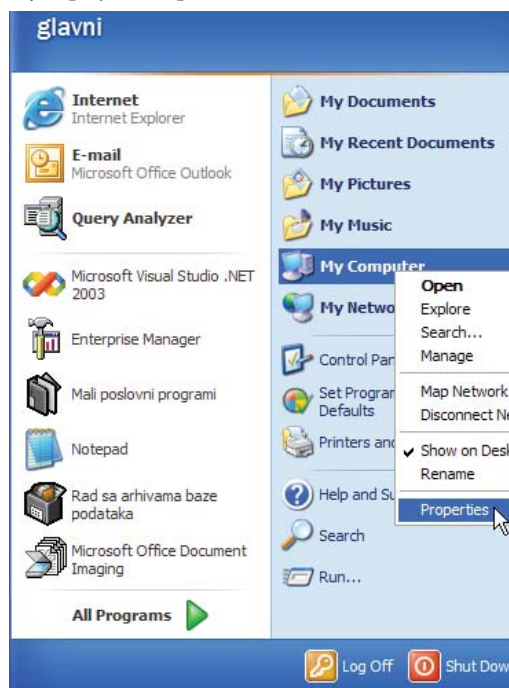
glavni

Internet
Internet Explorer

E-mail
Microsoft Office Outlook

Query Analyzer

Microsoft Visual Studio .NET 2003

Enterprise Manager

Mali poslovni programi

Notepad

Rad sa arhivama baze podataka

Microsoft Office Document Imaging

All Programs

My Documents

My Recent Documents

My Pictures

My Music

My Computer

My Netwo

Control Par

Set Program Defaults

Printers and

Help and Su

Search

Run...

Open
Explore
Search...
Manage

Map Network
Disconnect Ne

Show on Desk
Rename

Properties

Log Off

Shut Dow